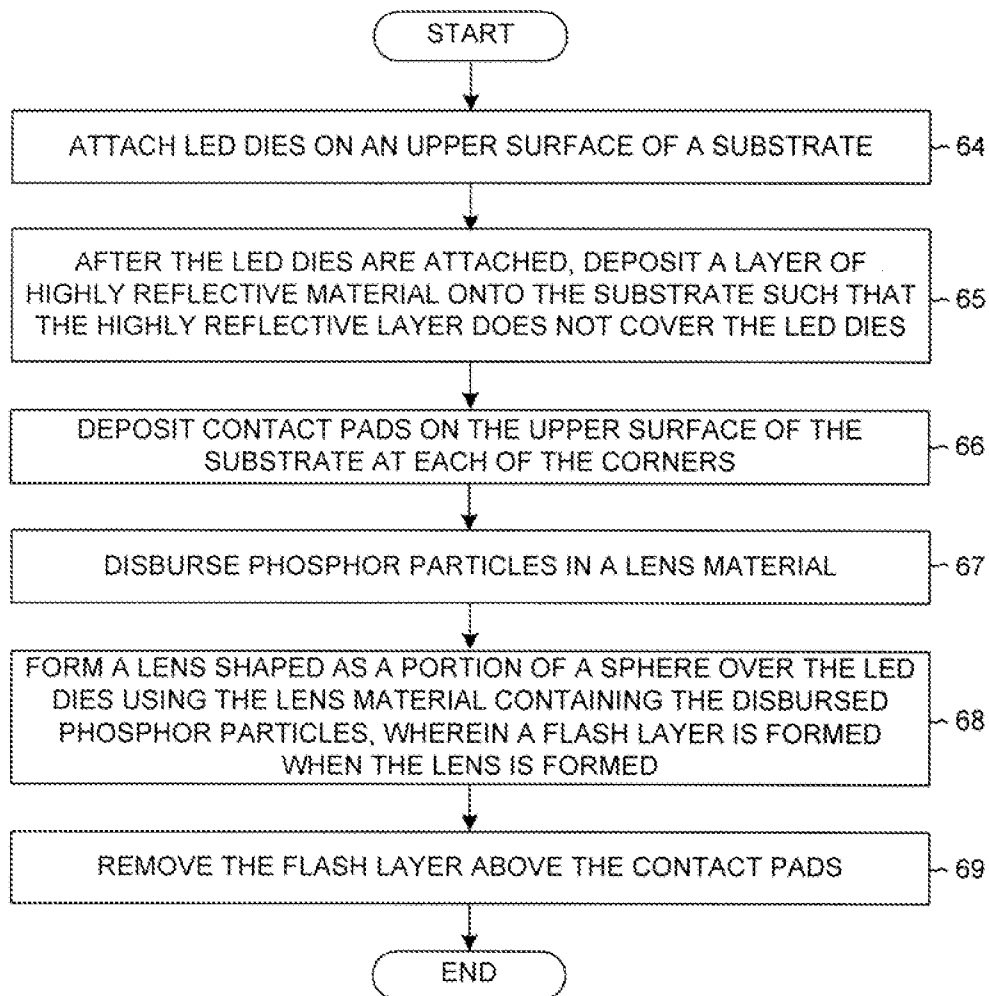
START

ATTACH LED DIES ON AN UPPER SURFACE OF A SUBSTRATE

64

AFTER THE LED DIES ARE ATTACHED, DEPOSIT A LAYER OF HIGHLY REFLECTIVE MATERIAL ONTO THE SUBSTRATE SUCH THAT THE HIGHLY REFLECTIVE LAYER DOES NOT COVER THE LED DIES

65

DEPOSIT CONTACT PADS ON THE UPPER SURFACE OF THE SUBSTRATE AT EACH OF THE CORNERS

66

DISBURSE PHOSPHOR PARTICLES IN A LENS MATERIAL

67

FORM A LENS SHAPED AS A PORTION OF A SPHERE OVER THE LED DIES USING THE LENS MATERIAL CONTAINING THE DISBURSED PHOSPHOR PARTICLES, WHEREIN A FLASH LAYER IS FORMED WHEN THE LENS IS FORMED

68

REMOVE THE FLASH LAYER ABOVE THE CONTACT PADS

69

END